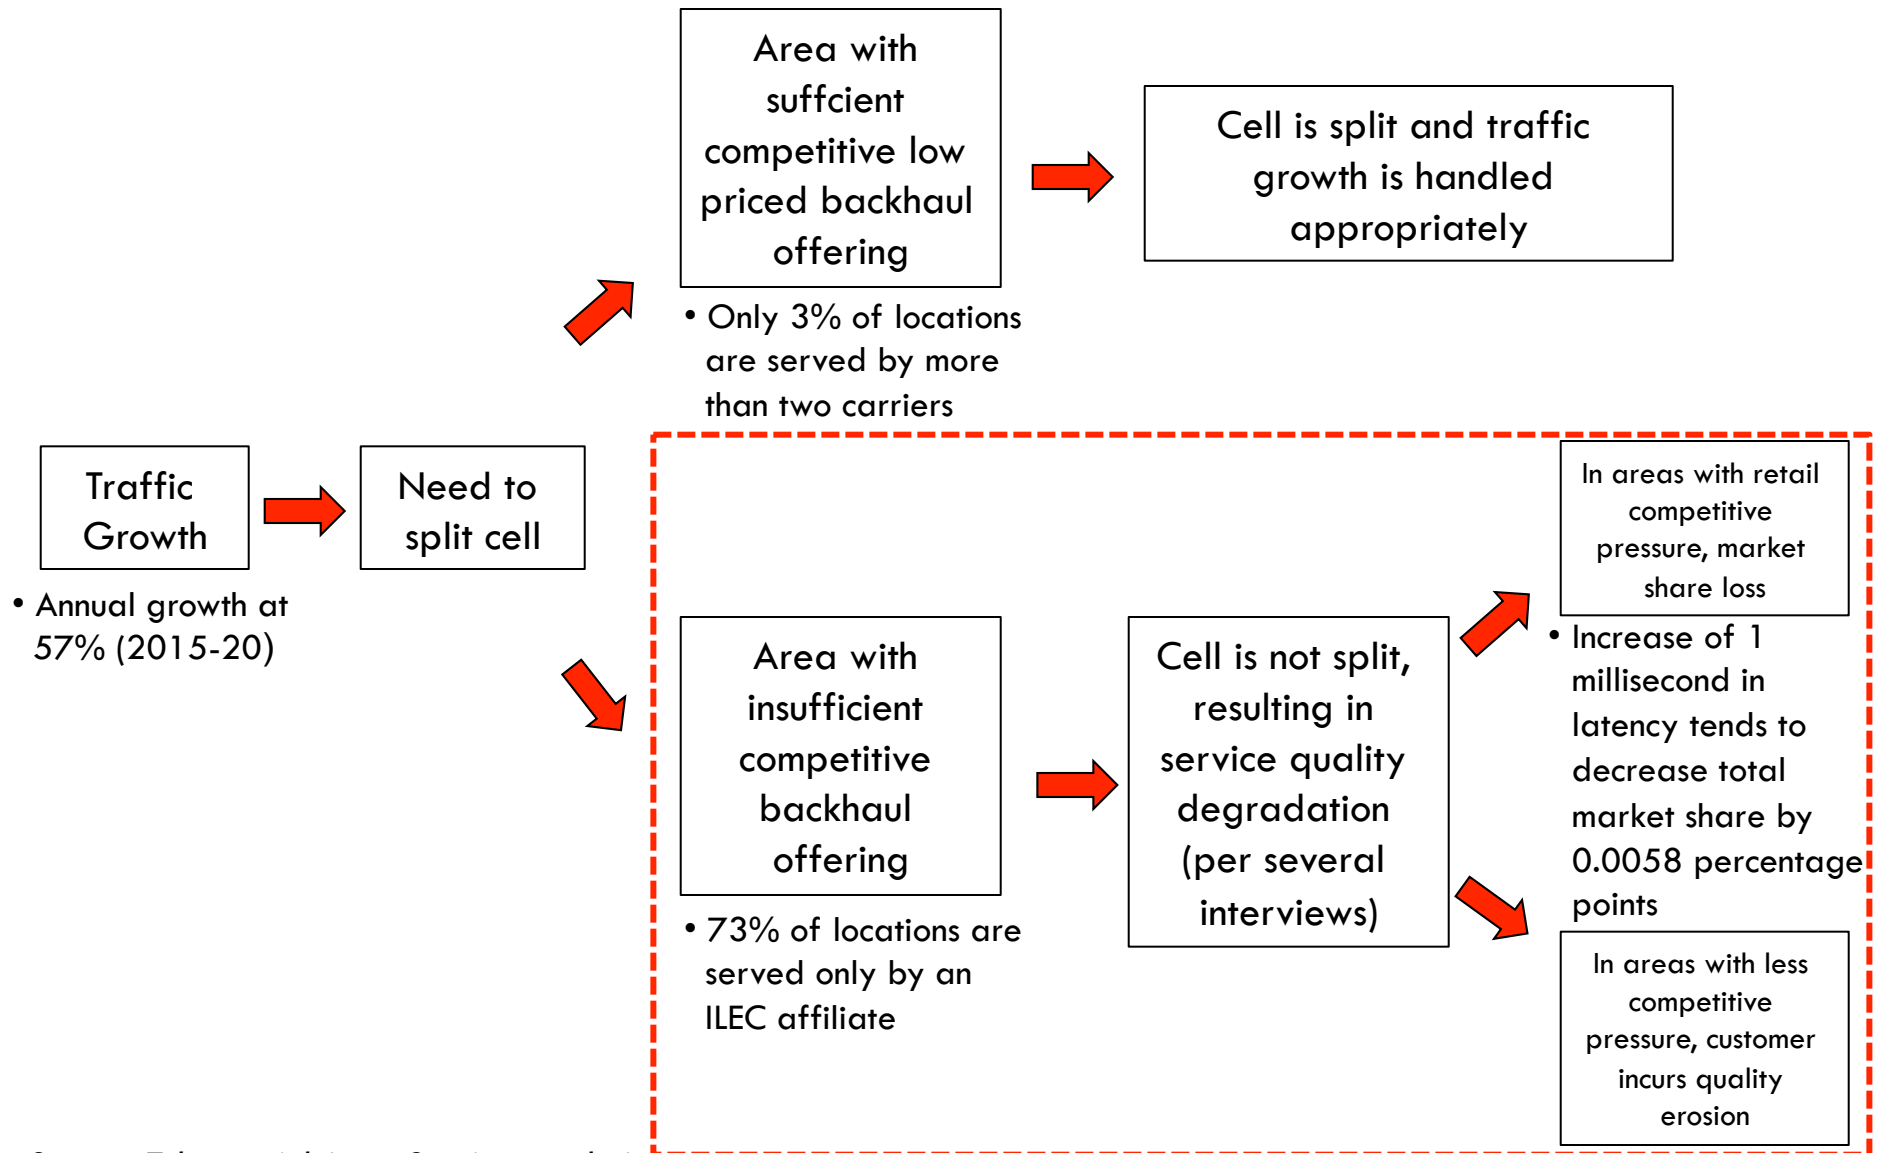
Area with suffcient competitive low priced backhaul offering

Cell is split and traffic growth is handled appropriately

• Only 3% of locations are served by more than two carriers

Traffic Growth

Need to split cell

• Annual growth at 57% (2015-20)

Area with insufficient competitive backhaul offering

• 73% of locations are served only by an ILEC affiliate

Cell is not split, resulting in service quality degradation (per several interviews)

In areas with retail competitive pressure, market share loss

• Increase of 1 millisecond in latency tends to decrease total market share by 0.0058 percentage points

In areas with less competitive pressure, customer incurs quality erosion

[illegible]